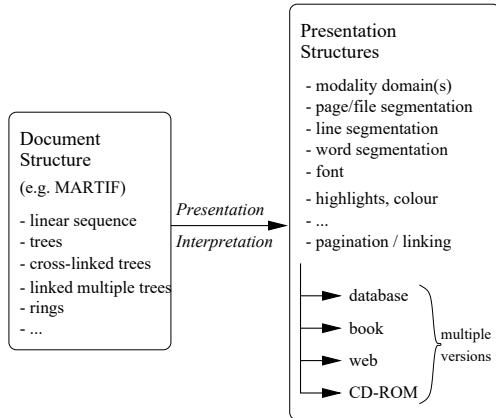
Document Structure

(e.g. MARTIF)

- linear sequence
- trees
- cross-linked trees
- linked multiple trees
- rings
- ...

Presentation

Interpretation

Presentation Structures

- modality domain(s)
- page/file segmentation
- line segmentation
- word segmentation
- font
- highlights, colour
- ...
- pagination / linking

database

book

web

CD-ROM

multiple versions